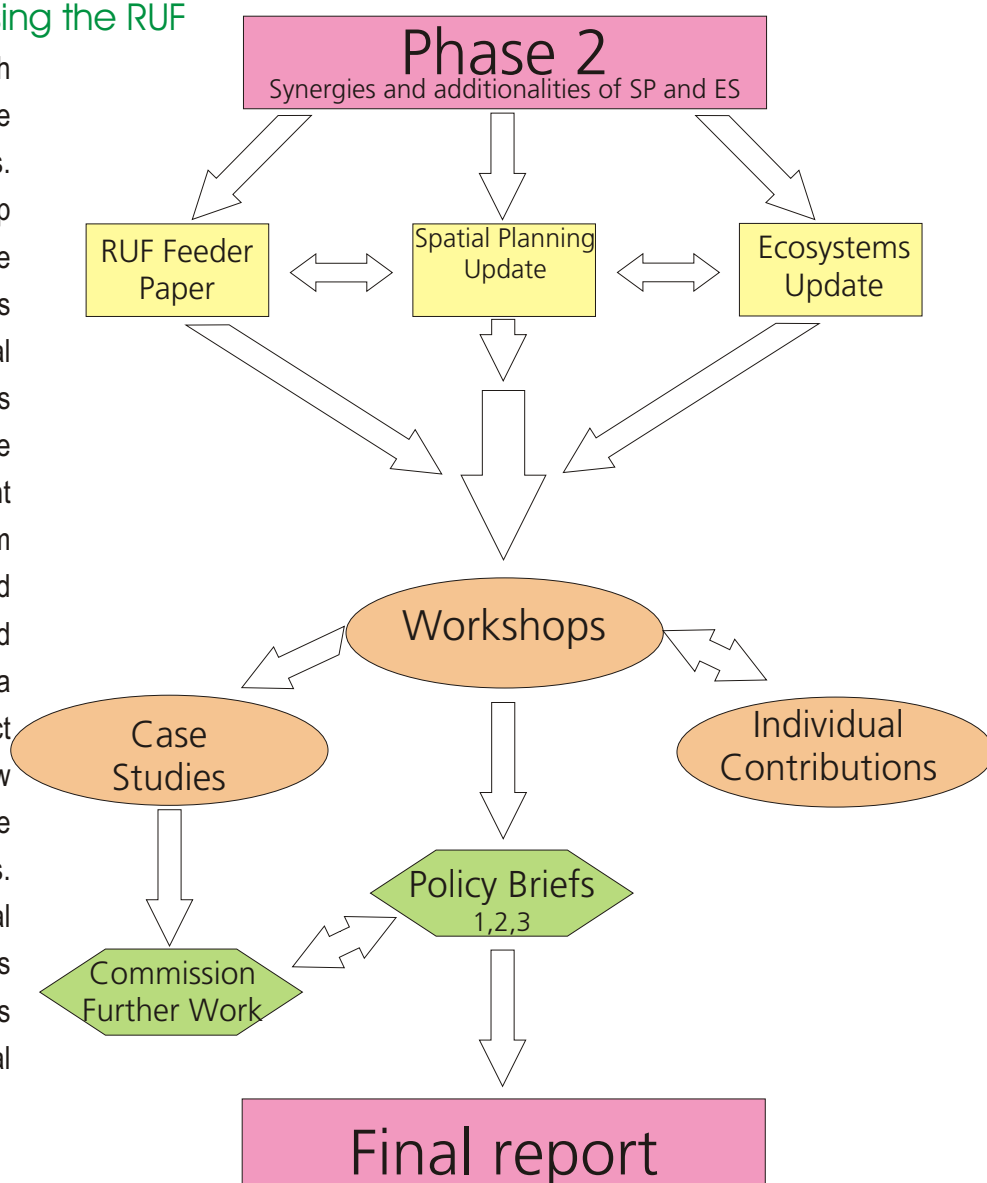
ing the RUF

n
e
s.
p
e
s
al
s
e
at
m
d
d
a
ct
w
e
s.
al
s
s
al

Phase 2
Synergies and additionalities of SP and ES

RUF Feeder Paper

Spatial Planning Update

Ecosystems Update

Workshops

Case Studies

Individual Contributions

Policy Briefs 1,2,3

Commission Further Work

Final report